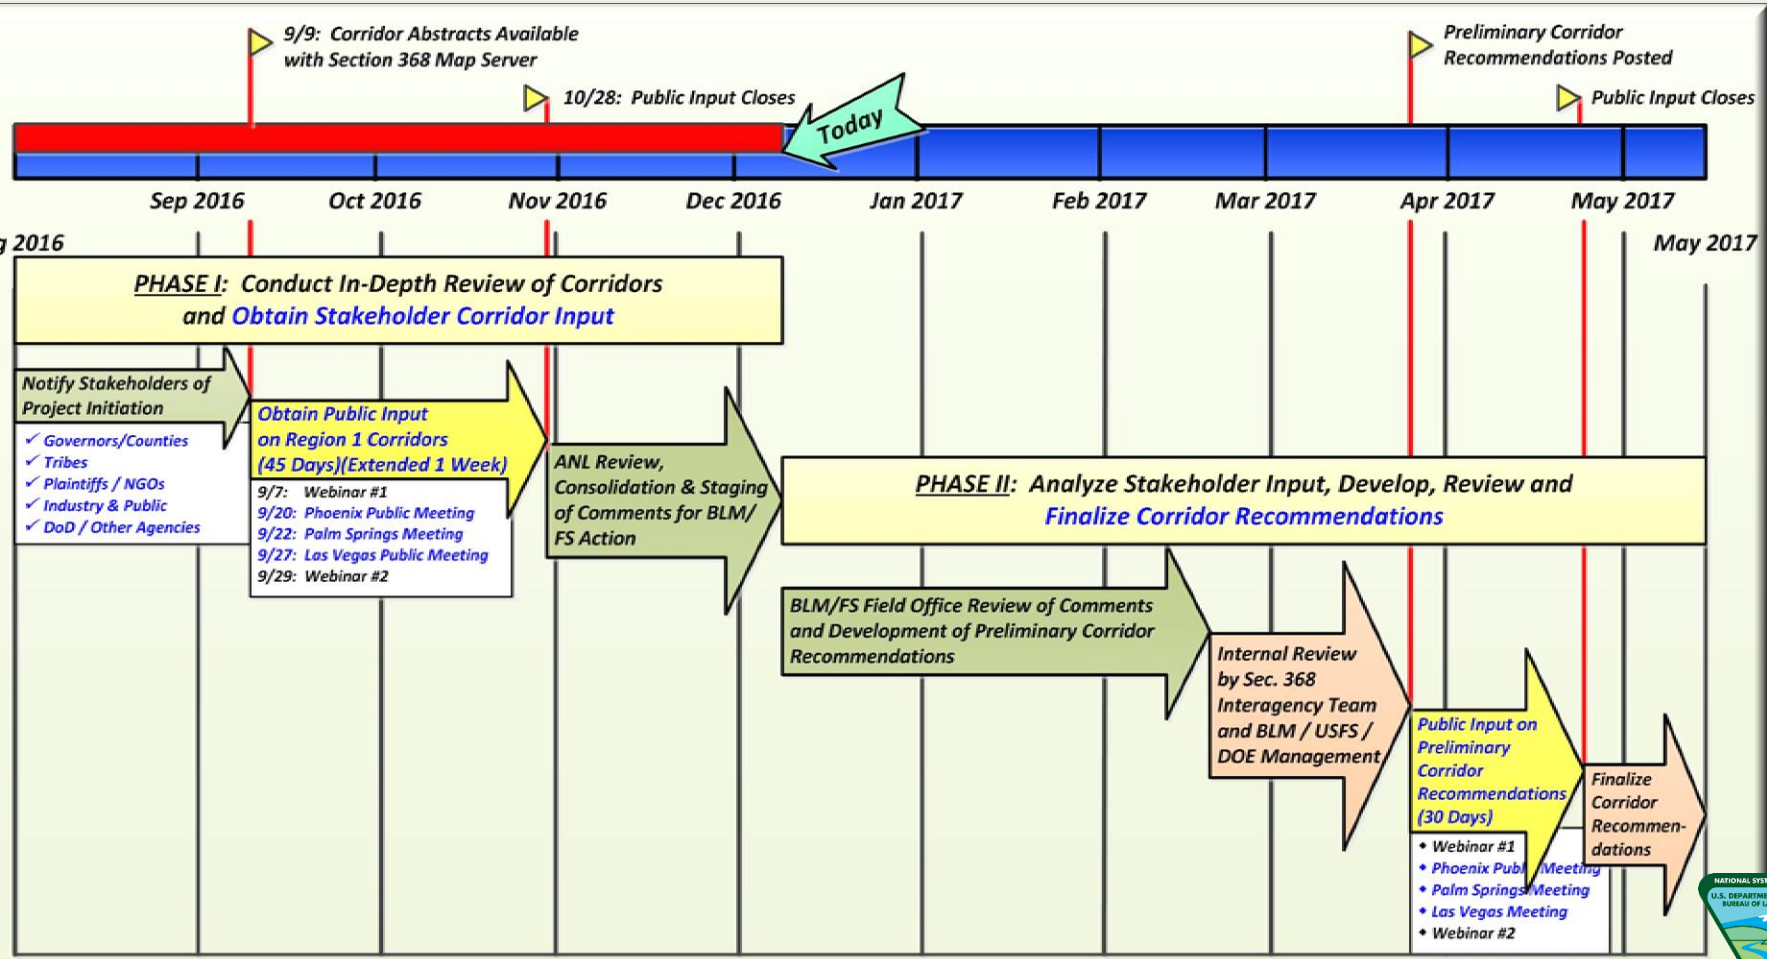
9/9: Corridor Abstracts Available with Section 368 Map Server

10/28: Public Input Closes

Today

Preliminary Corridor Recommendations Posted

Public Input Closes

Sep 2016 Oct 2016 Nov 2016 Dec 2016 Jan 2017 Feb 2017 Mar 2017 Apr 2017 May 2017

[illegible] 2016

May 2017

PHASE I: Conduct In-Depth Review of Corridors and Obtain Stakeholder Corridor Input

Notify Stakeholders of Project Initiation

✓ Governors/Counties
✓ Tribes
✓ Plaintiffs / NGOs
✓ Industry & Public
✓ DoD / Other Agencies

Obtain Public Input on Region 1 Corridors (45 Days)(Extended 1 Week)

9/7: Webinar #1
9/20: Phoenix Public Meeting
9/22: Palm Springs Meeting
9/27: Las Vegas Public Meeting
9/29: Webinar #2

ANL Review, Consolidation & Staging of Comments for BLM/ FS Action

PHASE II: Analyze Stakeholder Input, Develop, Review and Finalize Corridor Recommendations

BLM/FS Field Office Review of Comments and Development of Preliminary Corridor Recommendations

Internal Review by Sec. 368 Interagency Team and BLM / USFS / DOE Management

Public Input on Preliminary Corridor Recommendations (30 Days)

• Webinar #1
• Phoenix Publ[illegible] Meeting
• Palm Springs Meeting
• Las Vegas Meeting
• Webinar #2

Finalize Corridor Recommendations

NATIONAL SYS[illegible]
U.S. DEPARTM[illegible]
BUREAU OF L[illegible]